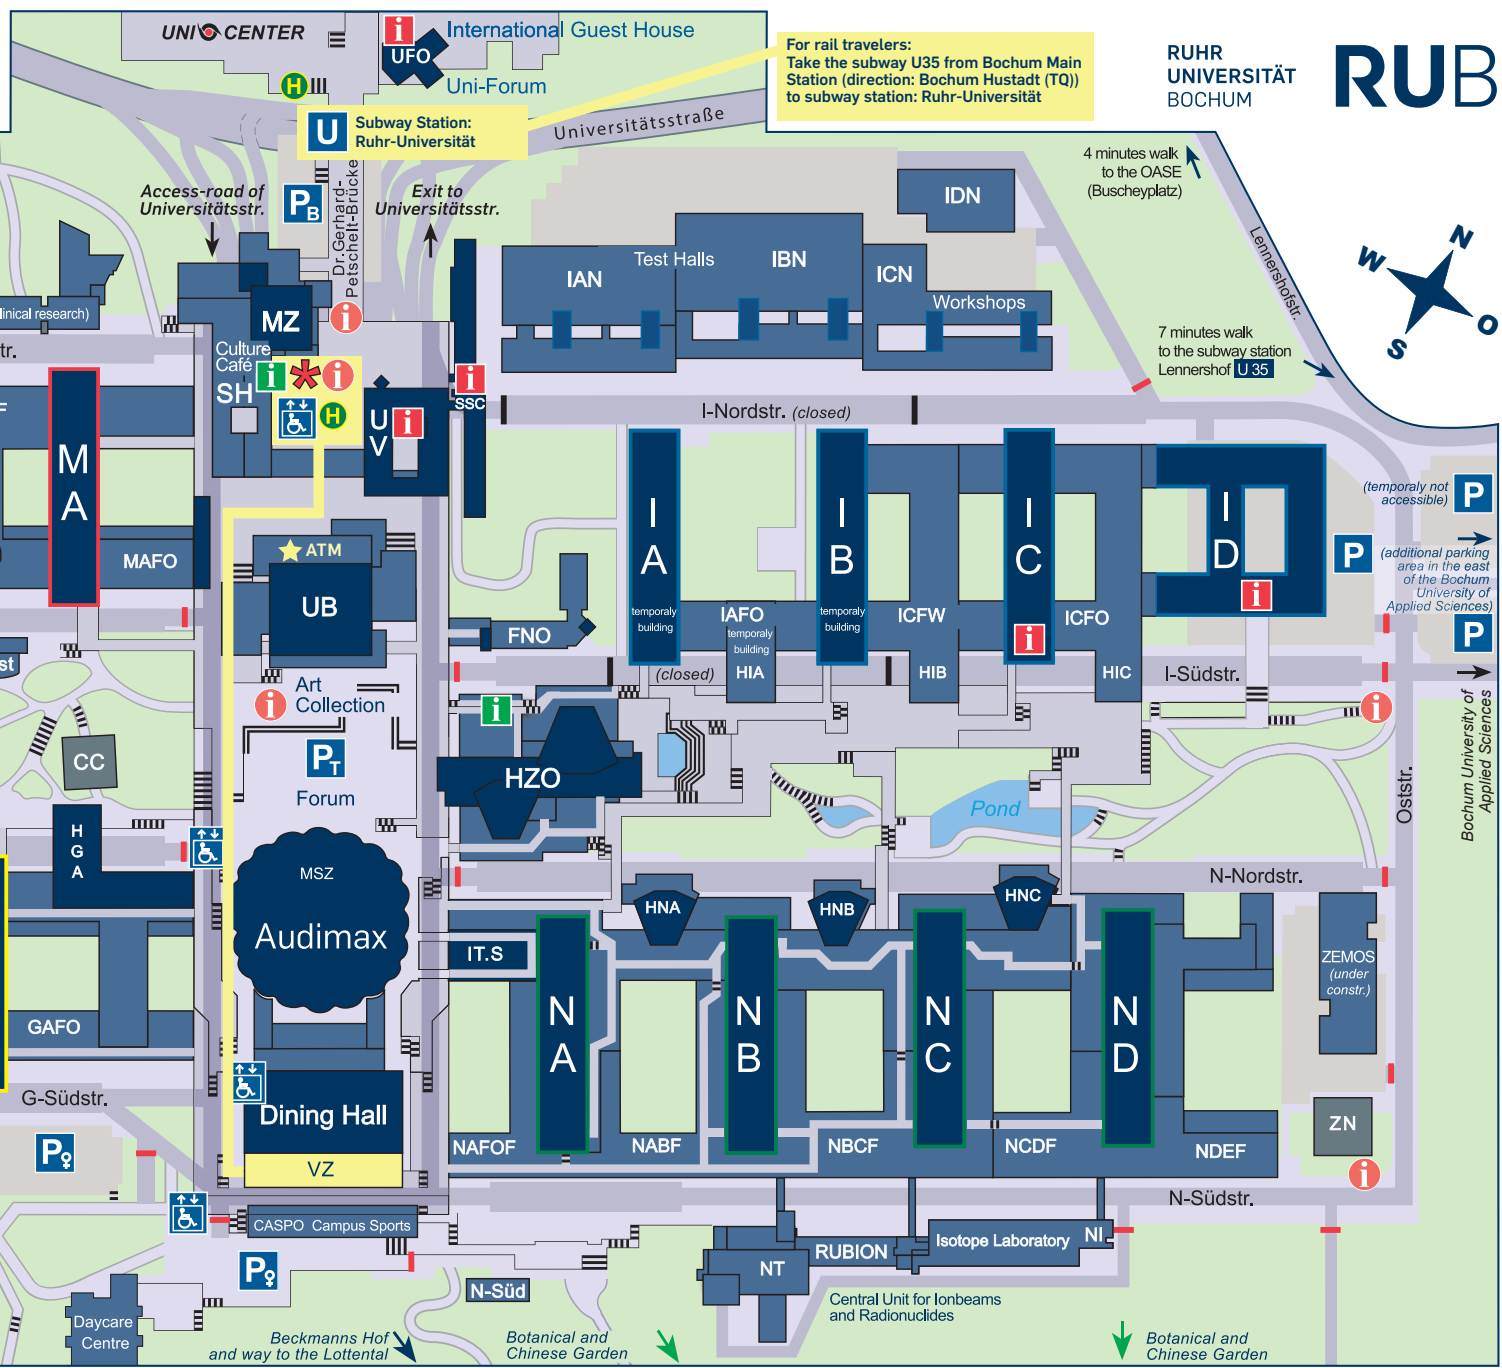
UNI CENTER
International Guest House
UFO
Uni-Forum
For rail travelers:
Take the subway U35 from Bochum Main Station (direction: Bochum Hustadt (TQ)) to subway station: Ruhr-Universität
RUHR UNIVERSITÄT BOCHUM
RUB
U Subway Station: Ruhr-Universität
Universitätsstraße
Access-road of Universitätsstr.
$P_B$
Dr.Gerhard-Petschelt-Brücke
Exit to Universitätsstr.
4 minutes walk to the OASE (Buscheyplatz)
IDN
Lennershofstr.
N
W
O
S
IAN
Test Halls
IBN
ICN
Workshops
7 minutes walk to the subway station Lennershof U 35
linical research)
tr.
MZ
Culture Café
SH
U V
SSC
I-Nordstr. (closed)
M A
MAFO
ATM
UB
I A
temporaly building
I B
temporaly building
I C
I D
IAFO
temporaly building
ICFW
ICFO
(temporaly not accessible)
P
P
(additional parking area in the east of the Bochum University of Applied Sciences)
P
FNO
st
(closed)
HIA
HIB
HIC
I-Südstr.
Art Collection
CC
$P_T$
Forum
HZO
Pond
Bochum University of Applied Sciences
Oststr.
H G A
MSZ
Audimax
N-Nordstr.
HNA
HNB
HNC
ZEMOS (under constr.)
IT.S
N A
N B
N C
N D
GAFO
G-Südstr.
Dining Hall
VZ
NAFOF
NABF
NBCF
NCDF
NDEF
ZN
P
N-Südstr.
CASPO Campus Sports
RUBION
Isotope Laboratory
NI
NT
P
N-Süd
Daycare Centre
Central Unit for Ionbeams and Radionuclides
Beckmanns Hof and way to the Lottental
Botanical and Chinese Garden
Botanical and Chinese Garden